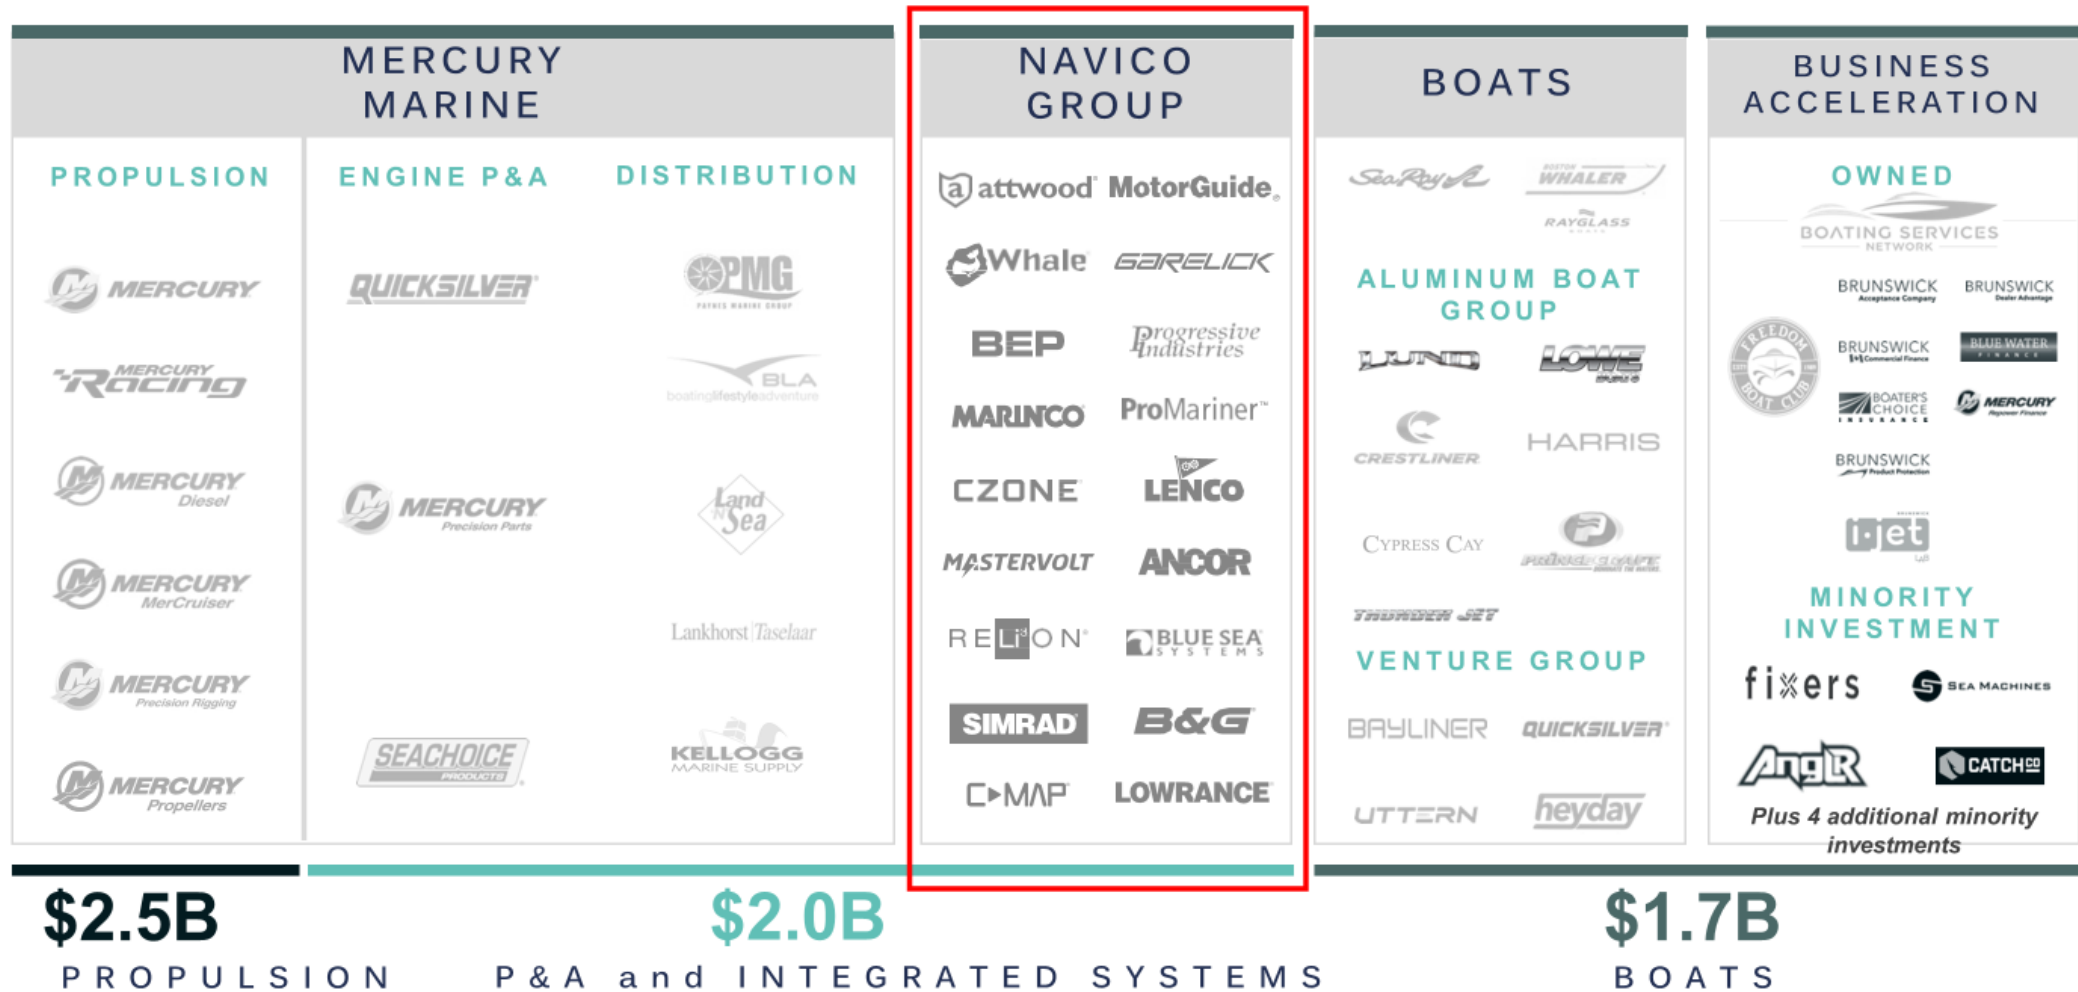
MERCURY MARINE

PROPULSION

MERCURY

MERCURY Racing

MERCURY Diesel

MERCURY MerCruiser

MERCURY Precision Rigging

MERCURY Propellers

ENGINE P&A

QUICKSILVER

MERCURY Precision Parts

SEACHOICE PRODUCTS

DISTRIBUTION

PMG PAYNES MARINE GROUP

BLA boatinglifestyleadventure

Land 'N' Sea

Lankhorst Taselaar

KELLOGG MARINE SUPPLY

NAVICO GROUP

attwood

MotorGuide

Whale

GARELICK

BEP

Progressive Industries

MARINCO

ProMariner

CZONE

LENCO

MASTERVOLT

ANCOR

RELiON

BLUE SEA SYSTEMS

SIMRAD

B&G

C-MAP

LOWRANCE

BOATS

Sea Ray

BOSTON WHALER

RAYGLASS

ALUMINUM BOAT GROUP

LUND

LOWE

CRESTLINER

HARRIS

CYPRESS CAY

PRINCECRAFT

THUNDER JET

VENTURE GROUP

BAYLINER

QUICKSILVER

UTTERN

heyday

BUSINESS ACCELERATION

OWNED

BOATING SERVICES NETWORK

BRUNSWICK Acceptance Company

BRUNSWICK Dealer Advantage

FREEDOM BOAT CLUB

BRUNSWICK Commercial Finance

BLUE WATER FINANCE

BOATERS CHOICE INSURANCE

MERCURY Repower Finance

BRUNSWICK Product Protection

i-jet

MINORITY INVESTMENT

fixers

SEA MACHINES

AnglR

CATCHCO

Plus 4 additional minority investments

$2.5B
PROPULSION

$2.0B
P&A and INTEGRATED SYSTEMS

$1.7B
BOATS